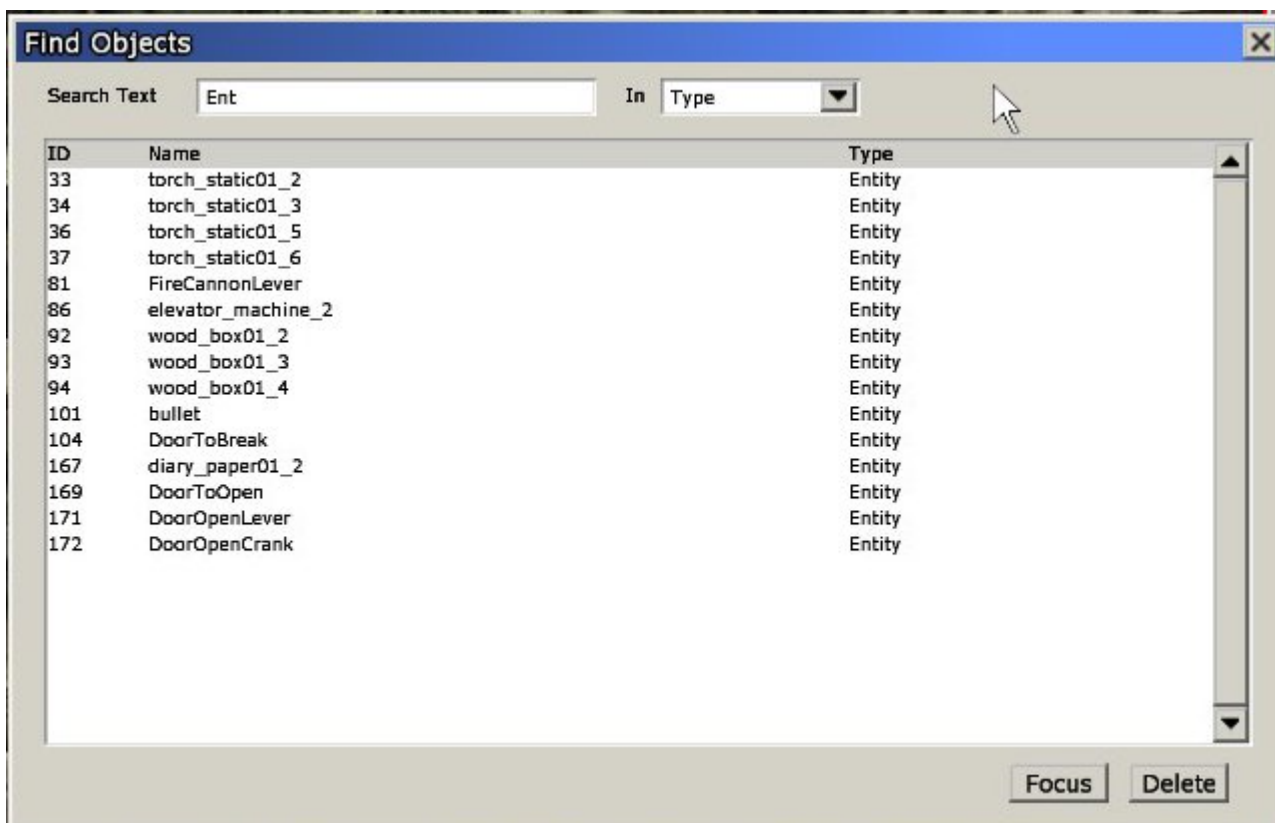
Find Objects

Search Text Ent In Type

| ID | Name | Type |
|---|---|---|
| 33 | torch_static01_2 | Entity |
| 34 | torch_static01_3 | Entity |
| 36 | torch_static01_5 | Entity |
| 37 | torch_static01_6 | Entity |
| 81 | FireCannonLever | Entity |
| 86 | elevator_machine_2 | Entity |
| 92 | wood_box01_2 | Entity |
| 93 | wood_box01_3 | Entity |
| 94 | wood_box01_4 | Entity |
| 101 | bullet | Entity |
| 104 | DoorToBreak | Entity |
| 167 | diary_paper01_2 | Entity |
| 169 | DoorToOpen | Entity |
| 171 | DoorOpenLever | Entity |
| 172 | DoorOpenCrank | Entity |

Focus Delete